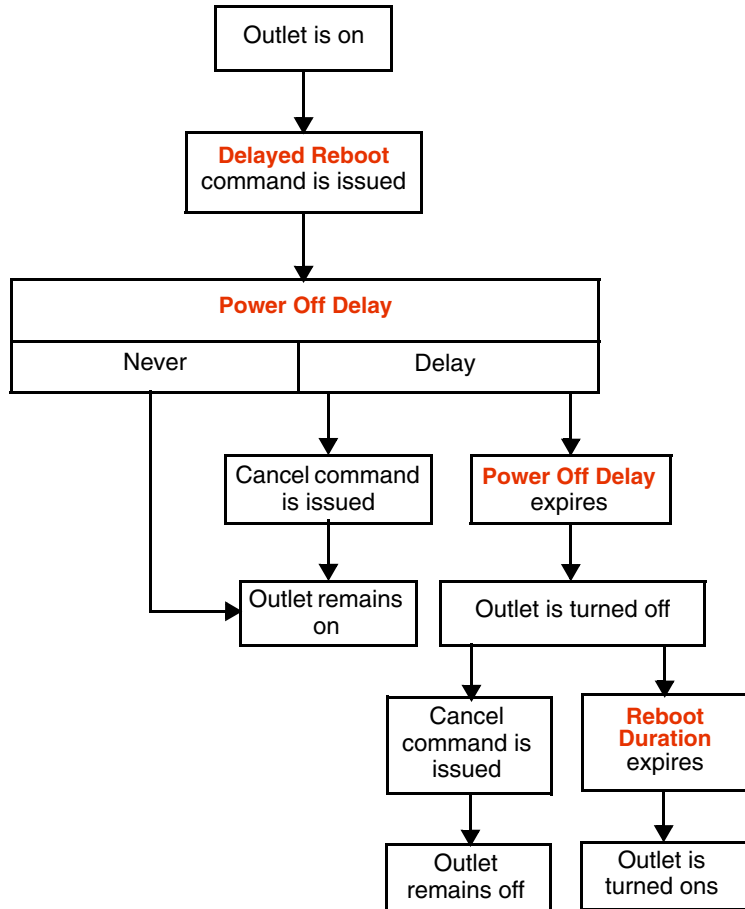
Outlet is on

Delayed Reboot command is issued

Power Off Delay

| Never | Delay |
|---|---|

Cancel command is issued

Power Off Delay expires

Outlet remains on

Outlet is turned off

Cancel command is issued

Reboot Duration expires

Outlet remains off

Outlet is turned ons